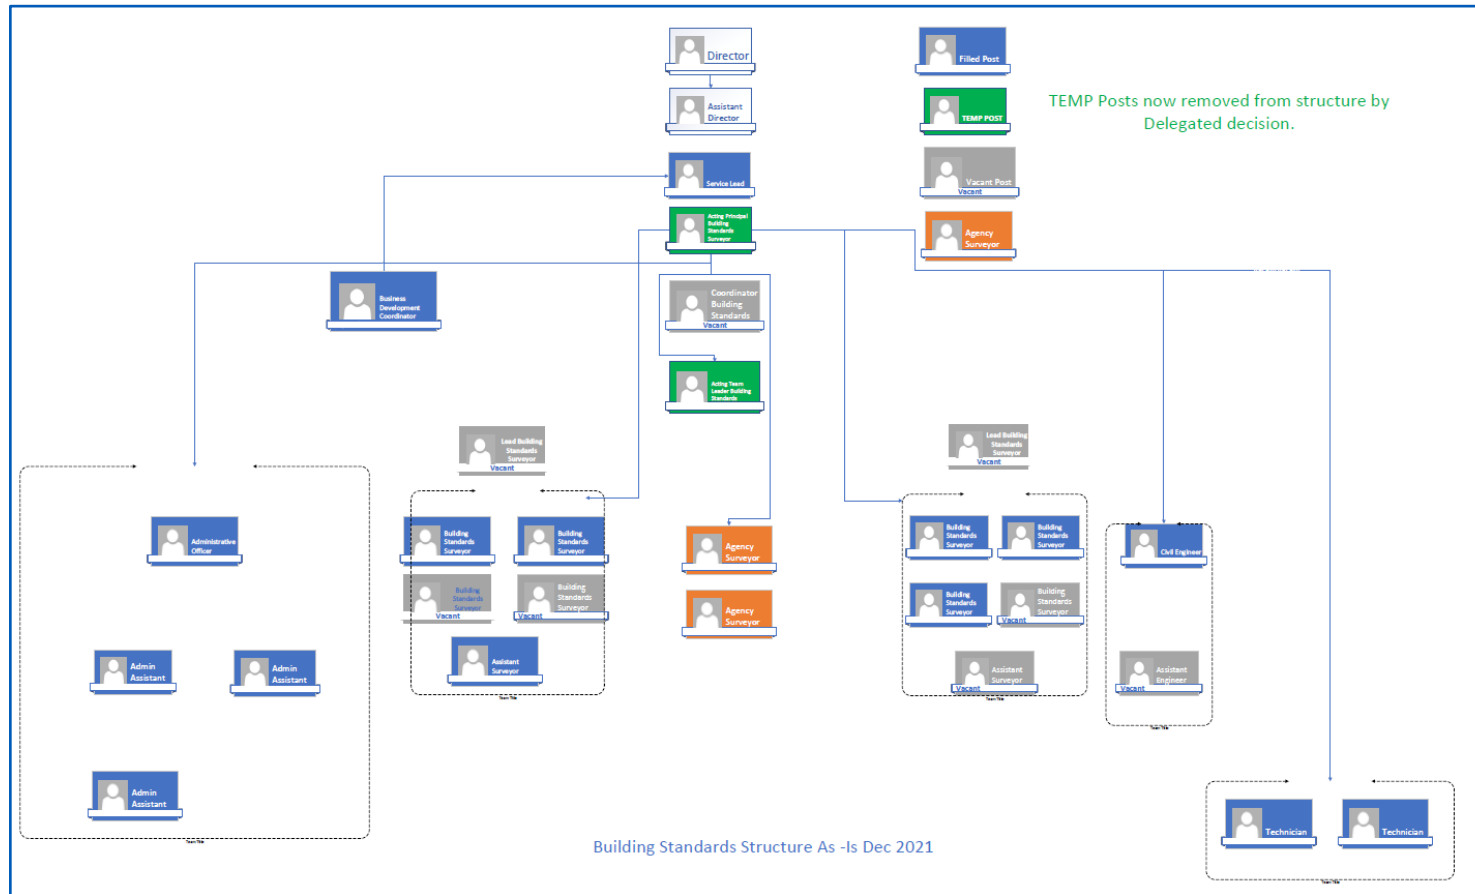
Director

Assistant Director

Service Lead

Acting Principal Building Standards Surveyor

Filled Post

TEMP POST

Vacant Post
Vacant

Agency Surveyor

TEMP Posts now removed from structure by Delegated decision.

Business Development Coordinator

Coordinator Building Standards
Vacant

Acting Team Leader Building Standards

Lead Building Standards Surveyor
Vacant

Lead Building Standards Surveyor
Vacant

Administrative Officer

Admin Assistant

Admin Assistant

Admin Assistant

Building Standards Surveyor

Building Standards Surveyor

Building Standards Surveyor
Vacant

Building Standards Surveyor
Vacant

Assistant Surveyor

Agency Surveyor

Agency Surveyor

Building Standards Surveyor

Building Standards Surveyor

Building Standards Surveyor

Building Standards Surveyor
Vacant

Assistant Surveyor
Vacant

Civil Engineer

Assistant Engineer
Vacant

Technician

Technician

Building Standards Structure As -Is Dec 2021